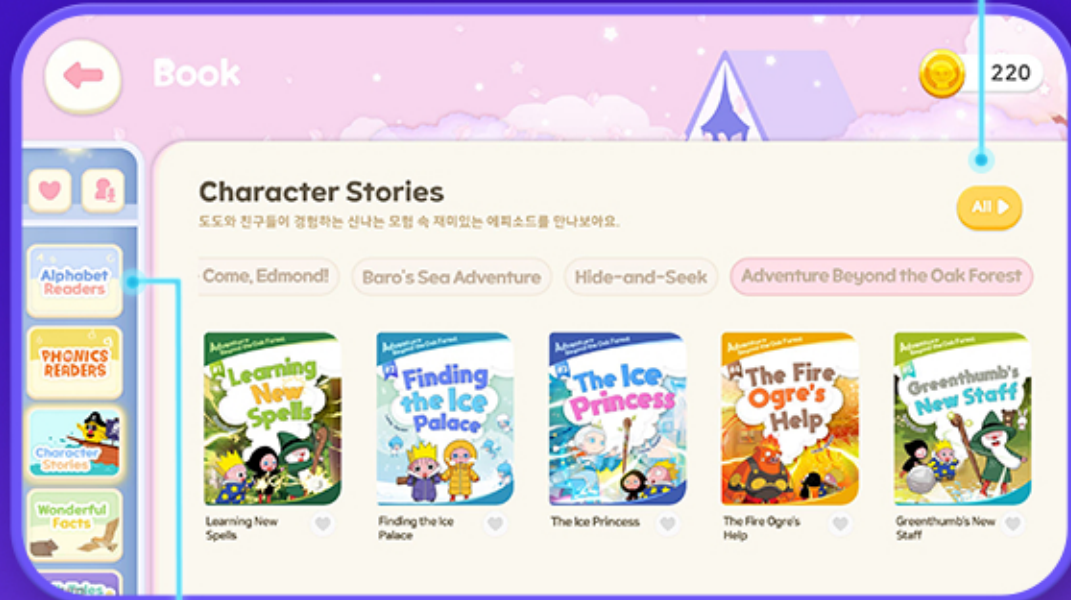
Book

220

Alphabet Readers

PHONICS READERS

Character Stories

Wonderful Facts

Character Stories

도도와 친구들이 경험하는 신나는 모험 속 재미있는 에피소드를 만나보아요.

All

Come, Edmond!

Baro's Sea Adventure

Hide-and-Seek

Adventure Beyond the Oak Forest

Adventure Beyond the Oak Forest
Learning New Spells

Learning New Spells

Adventure Beyond the Oak Forest
Finding the Ice Palace

Finding the Ice Palace

Adventure Beyond the Oak Forest
The Ice Princess

The Ice Princess

Adventure Beyond the Oak Forest
The Fire Ogre's Help

The Fire Ogre's Help

Adventure Beyond the Oak Forest
Greenthumb's New Staff

Greenthumb's New Staff